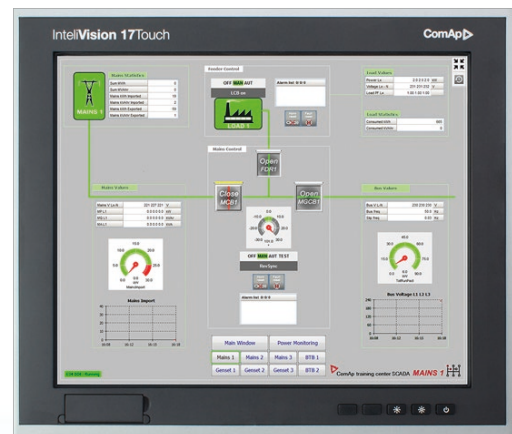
InteliVision 17Touch

ComAp

Mains Statistics

MAINS 1

Feeder Control

OFF MAN AUT

LCB on

LOAD 1

Alarm list

Load Values

Load Statistics

Mains Control

Open FDR1

Close MCB1

Open MGCB1

Mains Values

Bus Values

OFF MAN AUT TEST

Recipes

Alarm list

Mains Import

Bus Voltages L1 L2 L3

Main Window

Power Monitoring

Mains 1

Mains 2

Mains 3

BTB 1

Genset 1

Genset 2

Genset 3

BTB 2

ComAp training centre SCADA MAINS 1